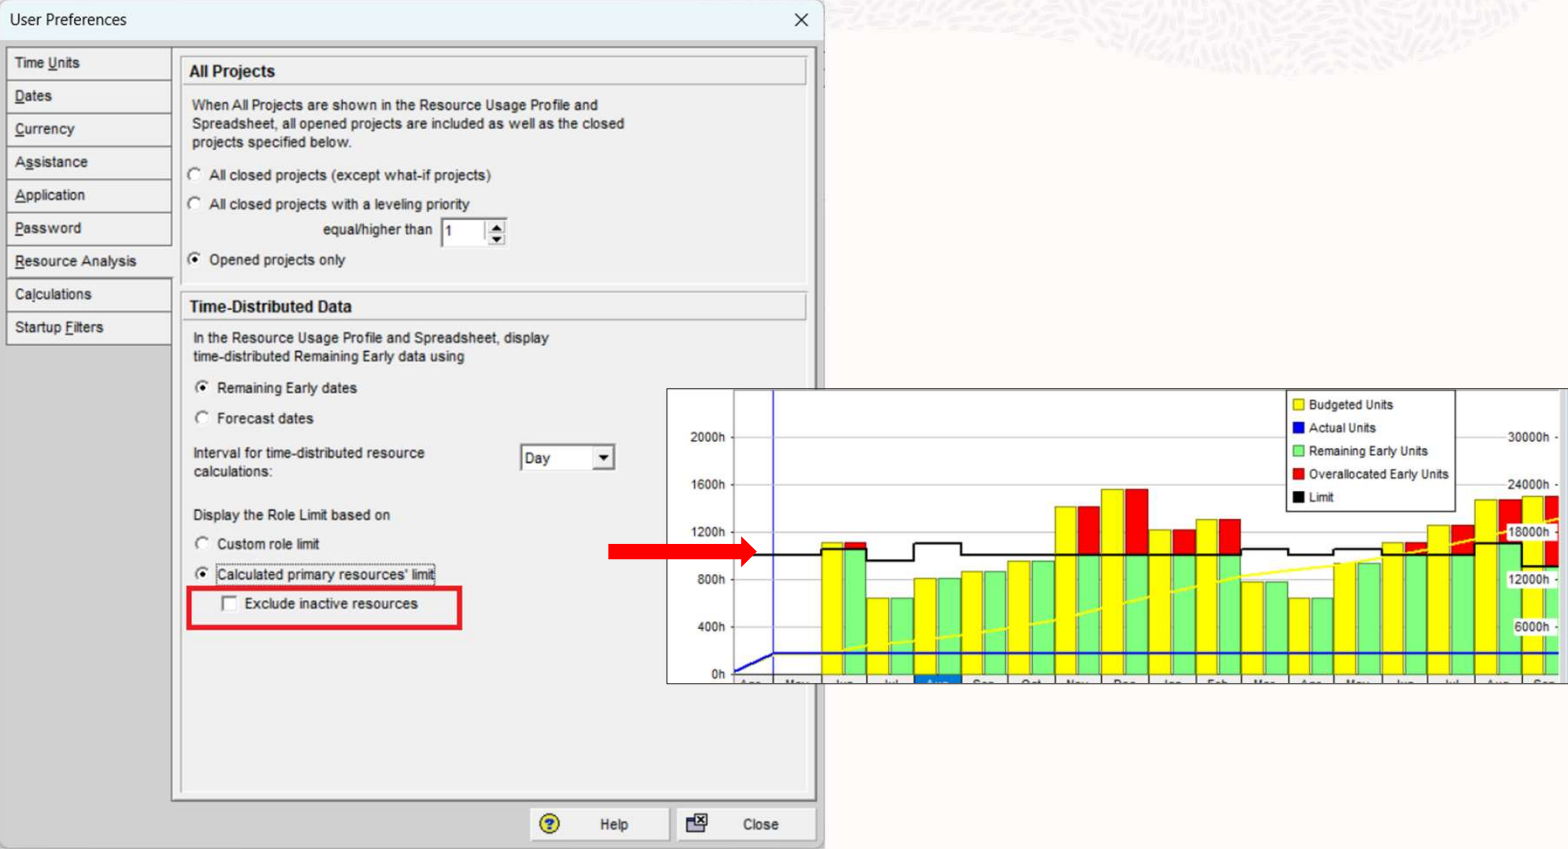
User Preferences

Time Units
Dates
Currency
Assistance
Application
Password
Resource Analysis
Calculations
Startup Filters

All Projects

When All Projects are shown in the Resource Usage Profile and Spreadsheet, all opened projects are included as well as the closed projects specified below.

All closed projects (except what-if projects)
All closed projects with a leveling priority
equal/higher than 1
Opened projects only

Time-Distributed Data

In the Resource Usage Profile and Spreadsheet, display time-distributed Remaining Early data using

Remaining Early dates
Forecast dates

Interval for time-distributed resource calculations: Day

Display the Role Limit based on

Custom role limit
Calculated primary resources' limit
Exclude inactive resources

Help
Close

Budgeted Units
Actual Units
Remaining Early Units
Overallocated Early Units
Limit

2000h
1600h
1200h
800h
400h
0h

30000h
24000h
18000h
12000h
6000h